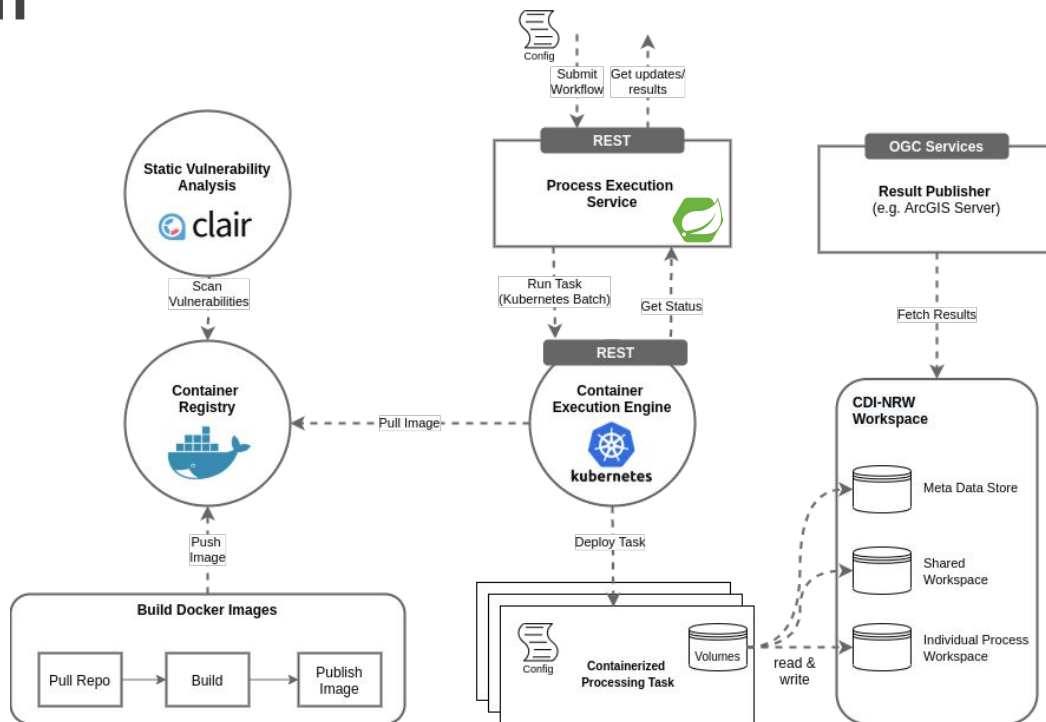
Config

Submit Workflow

Get updates/ results

REST

Process Execution Service

OGC Services

Result Publisher
(e.g. ArcGIS Server)

Static Vulnerability Analysis

clair

Scan Vulnerabilities

Run Task (Kubernetes Batch)

Get Status

Fetch Results

REST

Container Registry

Pull Image

Container Execution Engine

kubernetes

CDI-NRW Workspace

Meta Data Store

Push Image

Deploy Task

Shared Workspace

Build Docker Images

Pull Repo

Build

Publish Image

Config

Containerized Processing Task

Volumes

read & write

Individual Process Workspace